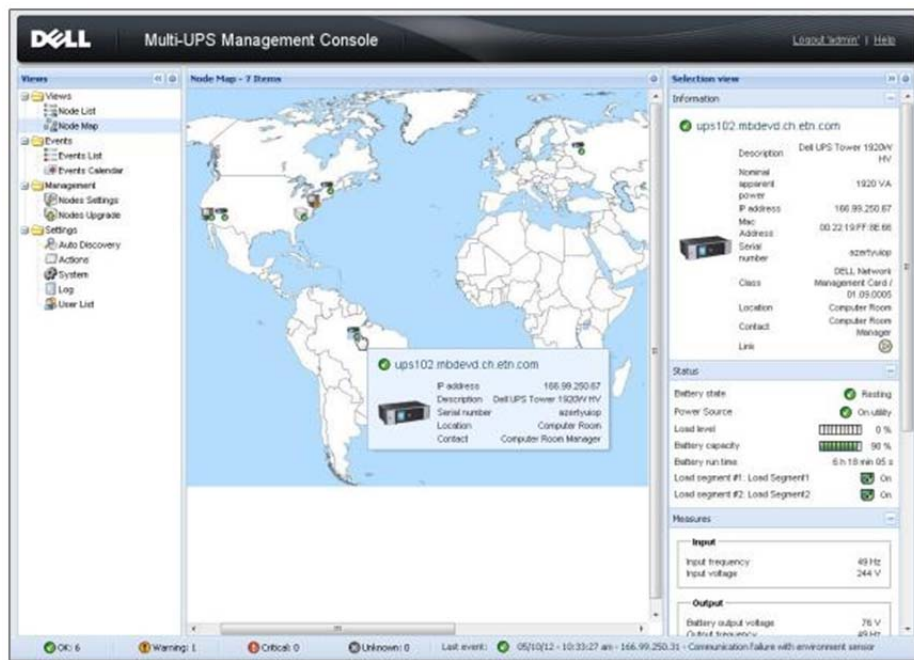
DØLL Multi-UPS Management Console

Logout 'admin' | Help

Views

Views
Node List
Node Map
Events
Events List
Events Calendar
Management
Nodes Settings
Nodes Upgrade
Settings
Auto Discovery
Actions
System
Log
User List

Node Map - 7 Items

ups102.mbdevd.ch.etn.com

| | |
|---|---|
| IP address | 166.99.250.67 |
| Description | Dell UPS Tower 1920W HV |
| Serial number | azertyuiop |
| Location | Computer Room |
| Contact | Computer Room Manager |

Selection view

Information

ups102.mbdevd.ch.etn.com

| | |
|---|---|
| Description | Dell UPS Tower 1920W HV |
| Nominal apparent power | 1920 VA |
| IP address | 166.99.250.67 |
| Mac Address | 00:22:19:FF:8E:66 |
| Serial number | azertyuiop |
| Class | DELL Network Management Card / 01.09.0005 |
| Location | Computer Room |
| Contact | Computer Room Manager |
| Link | |

Status

| | |
|---|---|
| Battery state | Resting |
| Power Source | On utility |
| Load level | 0 % |
| Battery capacity | 90 % |
| Battery run time | 6 h 18 min 05 s |
| Load segment #1 : Load Segment1 | On |
| Load segment #2 : Load Segment2 | On |

Measures

Input

| | |
|---|---|
| Input frequency | 49 Hz |
| Input voltage | 244 V |

Output

| | |
|---|---|
| Battery output voltage | 76 V |
| Output frequency | 49 Hz |

OK: 6 Warning: 1 Critical: 0 Unknown: 0 Last event: 05/10/12 - 10:33:27 am - 166.99.250.31 - Communication failure with environment sensor